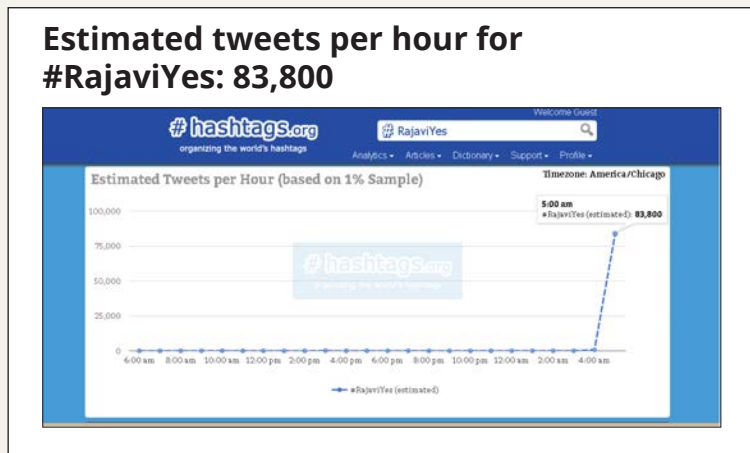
Estimated tweets per hour for #RajaviYes: 83,800

#hashtags.org
organizing the world's hashtags

Welcome Guest

RajaviYes

Analytics ▾ Articles ▾ Dictionary ▾ Support ▾ Profile ▾

Estimated Tweets per Hour (based on 1% Sample)

Timezone: America/Chicago

5:00 am
● #RajaviYes (estimated): 83,800

100,000
75,000
50,000
25,000
0

#hashtags.org
organizing the world's hashtags

6:00 am 8:00 am 10:00 am 12:00 pm 2:00 pm 4:00 pm 6:00 pm 8:00 pm 10:00 pm 12:00 am 2:00 am 4:00 am

#RajaviYes (estimated)